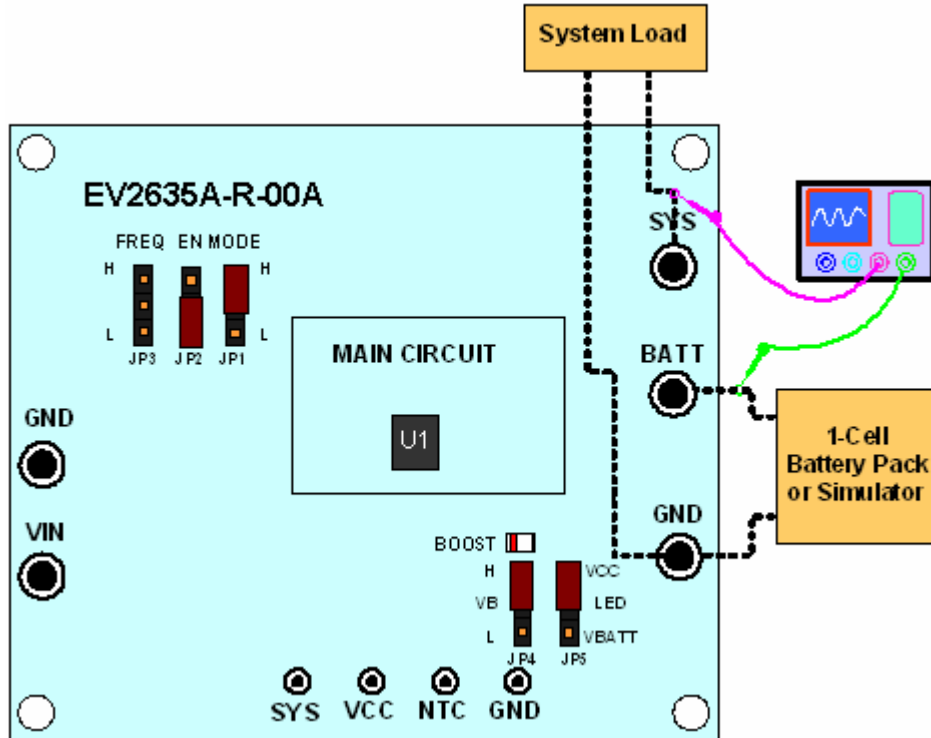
System Load

EV2635A-R-00A

FREQ EN MODE

H

L

H

L

JP3 JP2 JP1

SYS

MAIN CIRCUIT

U1

BATT

1-Cell Battery Pack or Simulator

GND

VIN

GND

BOOST

H

VB

L

VCC

LED

VBATT

JP4 JP5

SYS VCC NTC GND